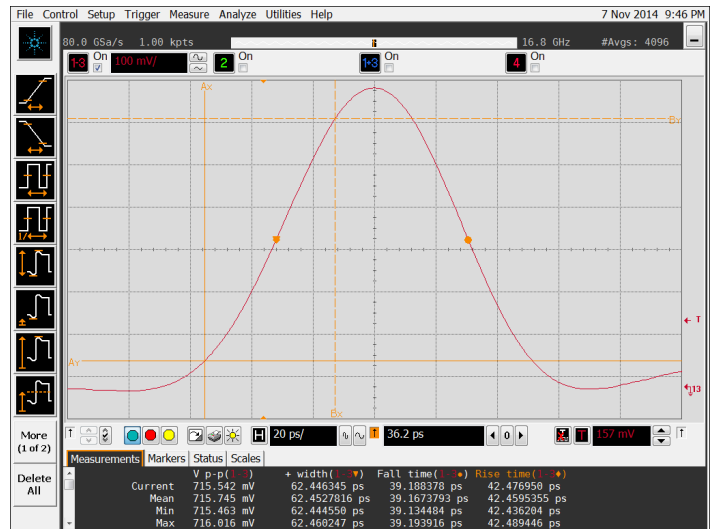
File Control Setup Trigger Measure Analyze Utilities Help

7 Nov 2014 9:46 PM

80.0 GSa/s 1.00 kpts

16.8 GHz

#Avgs: 4096

1-3 On 100 mV/

2 On

1-3 On

4 On

Ax

Bx

Ay

By

T

13

More (1 of 2)

Delete All

H 20 ps/

T 36.2 ps

0

T 157 mV

Measurements Markers Status Scales

| | V p-p(1-3) | + width(1-3) | Fall time(1-3) | Rise time(1-3) |
|---|---|---|---|---|
| Current | 715.542 mV | 62.446345 ps | 39.188378 ps | 42.476950 ps |
| Mean | 715.745 mV | 62.4527816 ps | 39.1673793 ps | 42.4595355 ps |
| Min | 715.463 mV | 62.444550 ps | 39.134484 ps | 42.436204 ps |
| Max | 716.016 mV | 62.460247 ps | 39.193916 ps | 42.489446 ps |